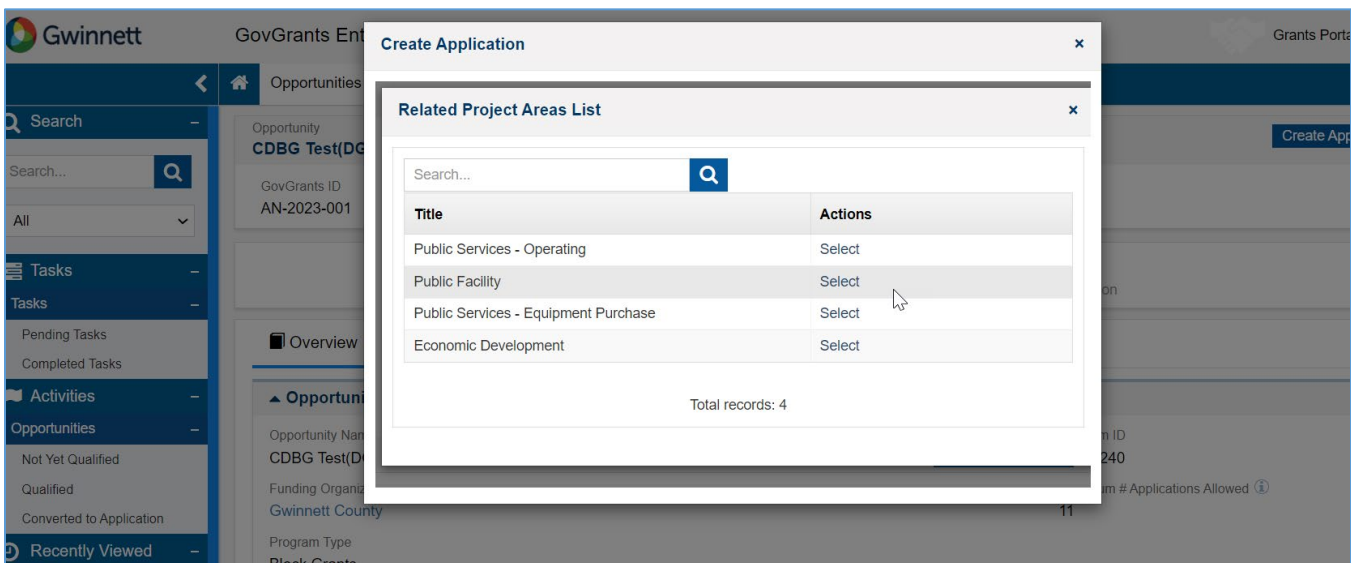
Gwinnett

GovGrants Ent

Grants Porta

Opportunities

Search –

Search...

All

Tasks –

Tasks –

Pending Tasks

Completed Tasks

Activities –

Opportunities –

Not Yet Qualified

Qualified

Converted to Application

Recently Viewed –

Opportunity

CDBG Test(DG

GovGrants ID

AN-2023-001

Create App

on

Overview

▲ Opportuni

Opportunity Nam

CDBG Test(D

Funding Organiz

Gwinnett County

Program Type

m ID

240

m # Applications Allowed

11

Create Application ×

Related Project Areas List ×

Search...

| Title | Actions |
|---|---|
| Public Services - Operating | Select |
| Public Facility | Select |
| Public Services - Equipment Purchase | Select |
| Economic Development | Select |

Total records: 4